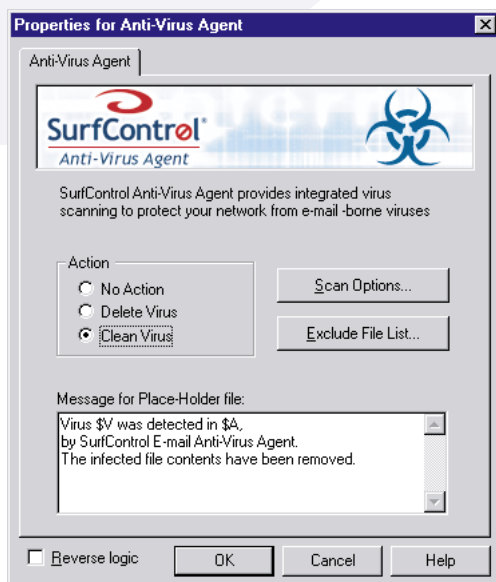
Properties for Anti-Virus Agent

Anti-Virus Agent

SurfControl®
Anti-Virus Agent

SurfControl Anti-Virus Agent provides integrated virus scanning to protect your network from e-mail -borne viruses

Action
No Action
Delete Virus
Clean Virus

Scan Options...

Exclude File List...

Message for Place-Holder file:

Virus $V was detected in $A,
by SurfControl E-mail Anti-Virus Agent.
The infected file contents have been removed.

Reverse logic

OK

Cancel

Help